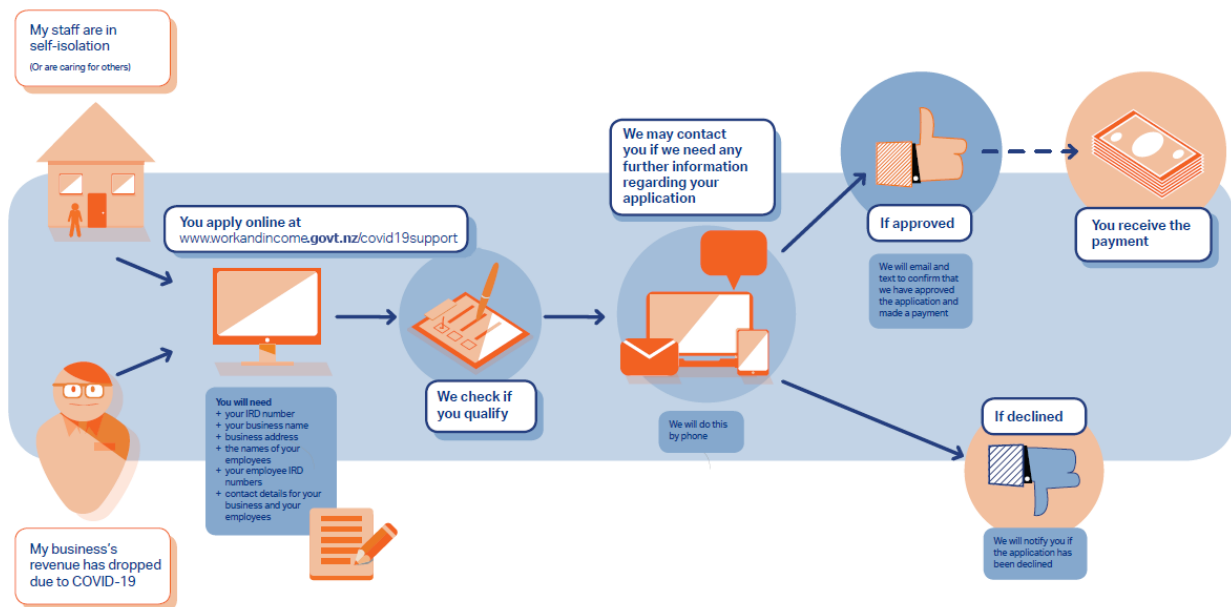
My staff are in self-isolation
(Or are caring for others)

My business's revenue has dropped due to COVID-19

You apply online at www.workandincome.govt.nz/covid19support

You will need
+ your IRD number
+ your business name
+ business address
+ the names of your employees
+ your employee IRD numbers
+ contact details for your business and your employees

We check if you qualify

We may contact you if we need any further information regarding your application

We will do this by phone

If approved

We will email and text to confirm that we have approved the application and made a payment

You receive the payment

If declined

We will notify you if the application has been declined